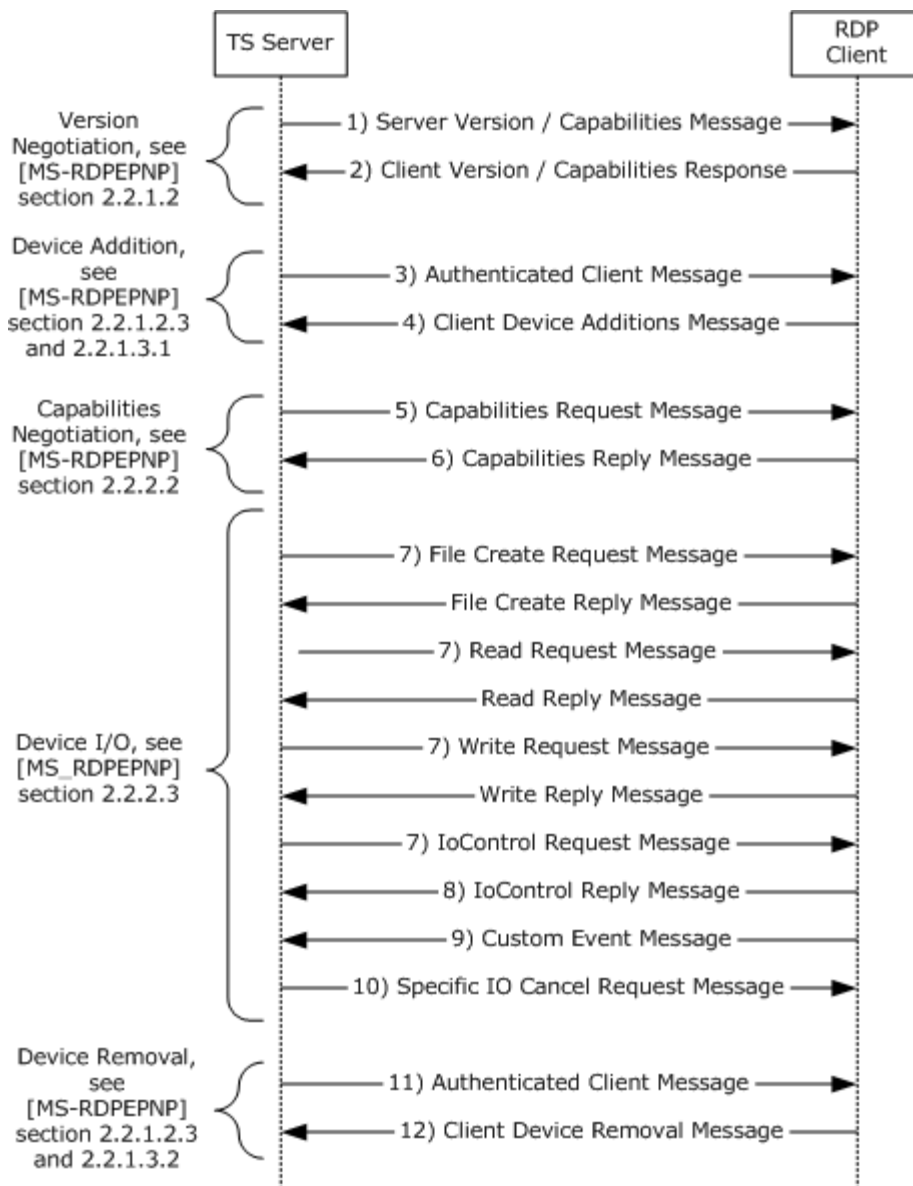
TS Server

RDP Client

Version Negotiation, see [MS-RDPEPNP] section 2.2.1.2

1) Server Version / Capabilities Message

2) Client Version / Capabilities Response

Device Addition, see [MS-RDPEPNP] section 2.2.1.2.3 and 2.2.1.3.1

3) Authenticated Client Message

4) Client Device Additions Message

Capabilities Negotiation, see [MS-RDPEPNP] section 2.2.2.2

5) Capabilities Request Message

6) Capabilities Reply Message

Device I/O, see [MS_RDPEPNP] section 2.2.2.3

7) File Create Request Message

File Create Reply Message

7) Read Request Message

Read Reply Message

7) Write Request Message

Write Reply Message

7) IoControl Request Message

8) IoControl Reply Message

9) Custom Event Message

10) Specific IO Cancel Request Message

Device Removal, see [MS-RDPEPNP] section 2.2.1.2.3 and 2.2.1.3.2

11) Authenticated Client Message

12) Client Device Removal Message